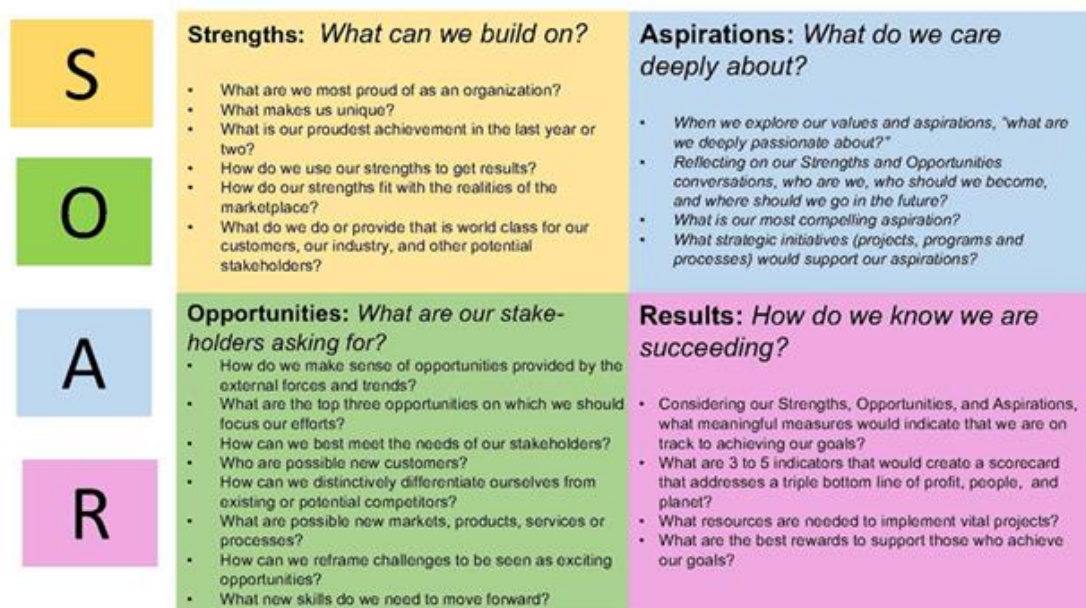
S

O

A

R

Strengths: What can we build on?

- What are we most proud of as an organization?
- What makes us unique?
- What is our proudest achievement in the last year or two?
- How do we use our strengths to get results?
- How do our strengths fit with the realities of the marketplace?
- What do we do or provide that is world class for our customers, our industry, and other potential stakeholders?

Aspirations: What do we care deeply about?

- When we explore our values and aspirations, "what are we deeply passionate about?"
- Reflecting on our Strengths and Opportunities conversations, who are we, who should we become, and where should we go in the future?
- What is our most compelling aspiration?
- What strategic initiatives (projects, programs and processes) would support our aspirations?

Opportunities: What are our stakeholders asking for?

- How do we make sense of opportunities provided by the external forces and trends?
- What are the top three opportunities on which we should focus our efforts?
- How can we best meet the needs of our stakeholders?
- Who are possible new customers?
- How can we distinctively differentiate ourselves from existing or potential competitors?
- What are possible new markets, products, services or processes?
- How can we reframe challenges to be seen as exciting opportunities?
- What new skills do we need to move forward?

Results: How do we know we are succeeding?

- Considering our Strengths, Opportunities, and Aspirations, what meaningful measures would indicate that we are on track to achieving our goals?
- What are 3 to 5 indicators that would create a scorecard that addresses a triple bottom line of profit, people, and planet?
- What resources are needed to implement vital projects?
- What are the best rewards to support those who achieve our goals?